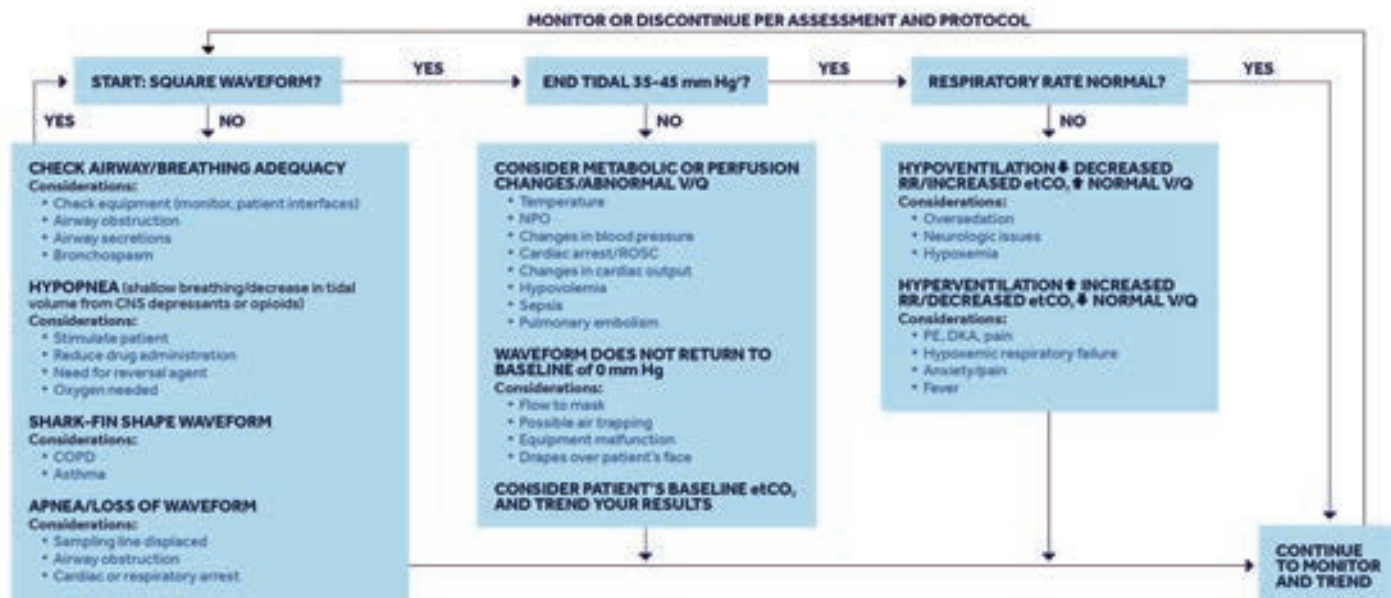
MONITOR OR DISCONTINUE PER ASSESSMENT AND PROTOCOL

START: SQUARE WAVEFORM?

YES

NO

YES

END TIDAL 35-45 mm Hg?

YES

NO

RESPIRATORY RATE NORMAL?

YES

NO

CHECK AIRWAY/BREATHING ADEQUACY
Considerations:
• Check equipment (monitor, patient interfaces)
• Airway obstruction
• Airway secretions
• Bronchospasm

HYPOPNEA (shallow breathing/decrease in tidal volume from CNS depressants or opioids)
Considerations:
• Stimulate patient
• Reduce drug administration
• Need for reversal agent
• Oxygen needed

SHARK-FIN SHAPE WAVEFORM
Considerations:
• COPD
• Asthma

APNEA/LOSS OF WAVEFORM
Considerations:
• Sampling line displaced
• Airway obstruction
• Cardiac or respiratory arrest

CONSIDER METABOLIC OR PERFUSION CHANGES/ABNORMAL V/Q
• Temperature
• NPO
• Changes in blood pressure
• Cardiac arrest/ROSC
• Changes in cardiac output
• Hypovolemia
• Sepsis
• Pulmonary embolism

WAVEFORM DOES NOT RETURN TO BASELINE of 0 mm Hg
Considerations:
• Flow to mask
• Possible air trapping
• Equipment malfunction
• Drapes over patient's face

CONSIDER PATIENT'S BASELINE etCO$_2$ AND TREND YOUR RESULTS

HYPOVENTILATION ↓ DECREASED RR/INCREASED etCO$_2$ ↑ NORMAL V/Q
Considerations:
• Oversedation
• Neurologic issues
• Hypoxemia

HYPERVENTILATION ↑ INCREASED RR/DECREASED etCO$_2$ ↓ NORMAL V/Q
Considerations:
• PE, DKA, pain
• Hypoxemic respiratory failure
• Anxiety/pain
• Fever

CONTINUE TO MONITOR AND TREND